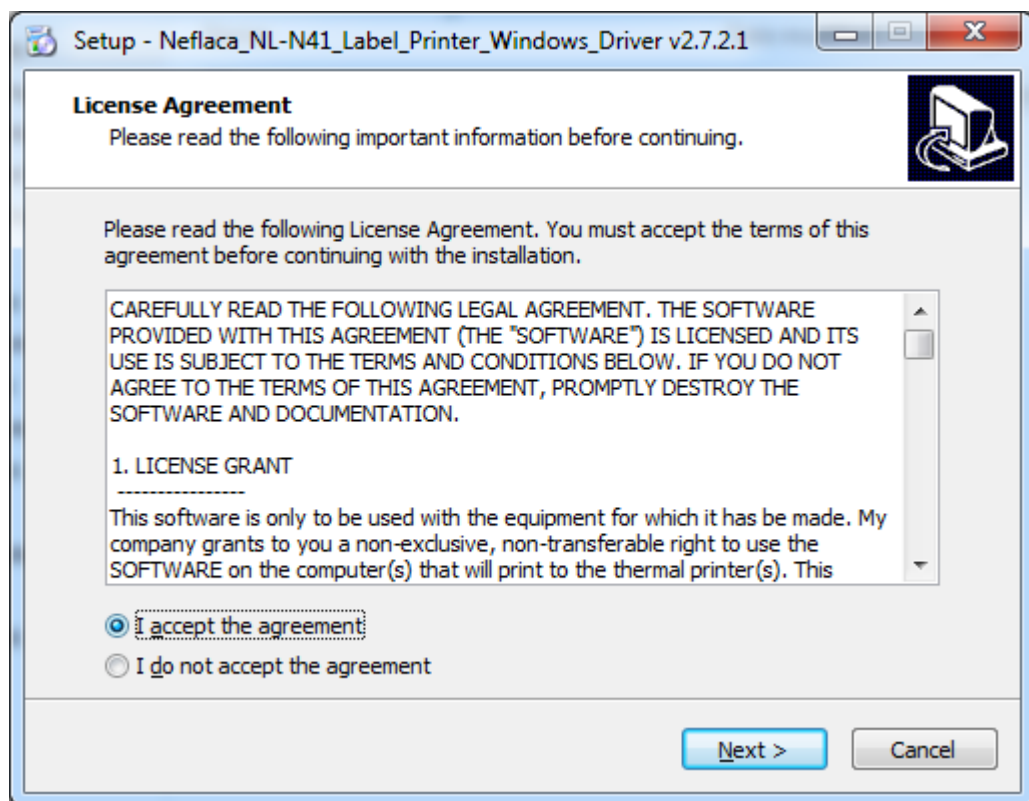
Setup - Neflaca_NL-N41_Label_Printer_Windows_Driver v2.7.2.1

License Agreement
Please read the following important information before continuing.

Please read the following License Agreement. You must accept the terms of this agreement before continuing with the installation.

CAREFULLY READ THE FOLLOWING LEGAL AGREEMENT. THE SOFTWARE PROVIDED WITH THIS AGREEMENT (THE "SOFTWARE") IS LICENSED AND ITS USE IS SUBJECT TO THE TERMS AND CONDITIONS BELOW. IF YOU DO NOT AGREE TO THE TERMS OF THIS AGREEMENT, PROMPTLY DESTROY THE SOFTWARE AND DOCUMENTATION.

1. LICENSE GRANT
----------------
This software is only to be used with the equipment for which it has be made. My company grants to you a non-exclusive, non-transferable right to use the SOFTWARE on the computer(s) that will print to the thermal printer(s). This

I accept the agreement
I do not accept the agreement

Next >
Cancel